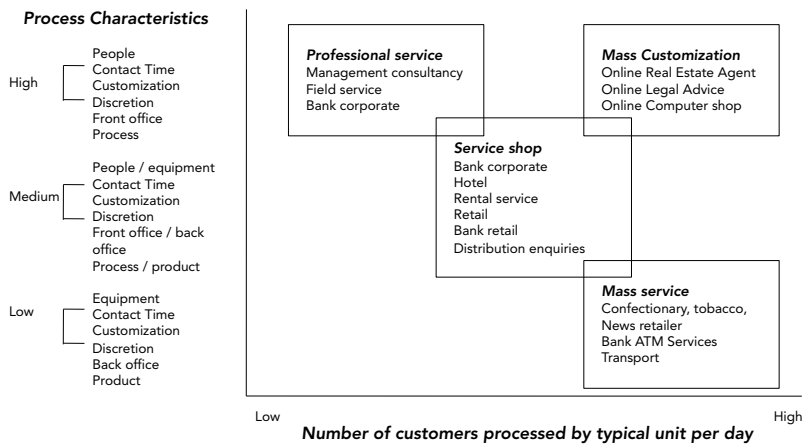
Process Characteristics

High
People
Contact Time
Customization
Discretion
Front office
Process

Medium
People / equipment
Contact Time
Customization
Discretion
Front office / back office
Process / product

Low
Equipment
Contact Time
Customization
Discretion
Back office
Product

Professional service
Management consultancy
Field service
Bank corporate

Mass Customization
Online Real Estate Agent
Online Legal Advice
Online Computer shop

Service shop
Bank corporate
Hotel
Rental service
Retail
Bank retail
Distribution enquiries

Mass service
Confectionary, tobacco, News retailer
Bank ATM Services
Transport

Low
High
Number of customers processed by typical unit per day